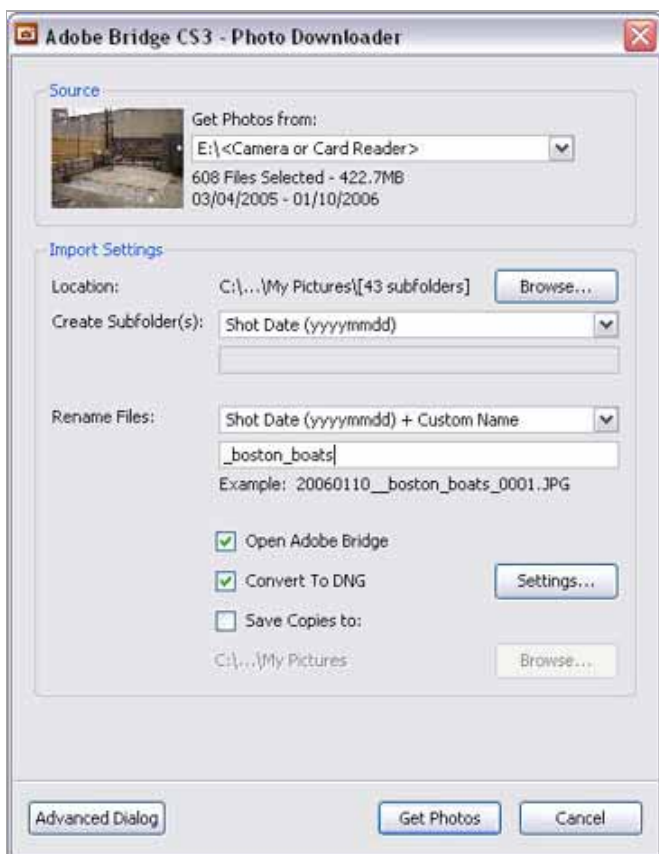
Adobe Bridge CS3 - Photo Downloader

Source

Get Photos from:

E:\<Camera or Card Reader>

608 Files Selected - 422.7MB
03/04/2005 - 01/10/2006

Import Settings

Location: C:\...\My Pictures\[43 subfolders] Browse...

Create Subfolder(s): Shot Date (yyyymmdd)

Rename Files: Shot Date (yyyymmdd) + Custom Name

_boston_boats

Example: 20060110__boston_boats_0001.JPG

Open Adobe Bridge

Convert To DNG Settings...

Save Copies to:

C:\...\My Pictures Browse...

Advanced Dialog

Get Photos Cancel